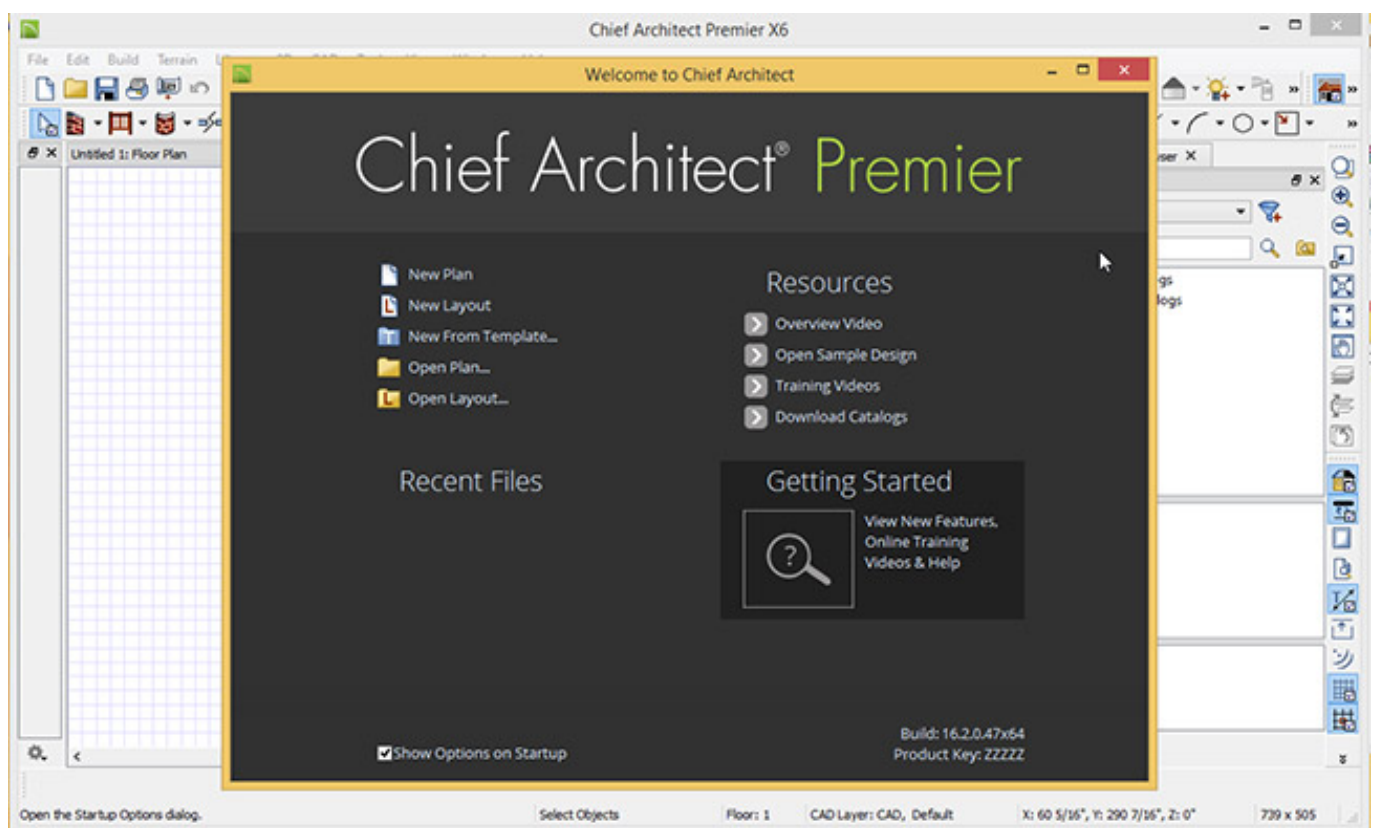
Chief Architect Premier X6

File Edit Build Terrain

Untitled 1: Floor Plan

Welcome to Chief Architect

Chief Architect® Premier

New Plan
New Layout
New From Template...
Open Plan...
Open Layout...

Resources
Overview Video
Open Sample Design
Training Videos
Download Catalogs

Recent Files

Getting Started
View New Features, Online Training Videos & Help

Show Options on Startup

Build: 16.2.0.47x64
Product Key: ZZZZZ

ser ×

gs
logs

Open the Startup Options dialog. Select Objects Floor: 1 CAD Layer: CAD, Default X: 60 5/16", Y: 290 7/16", Z: 0" 739 x 505